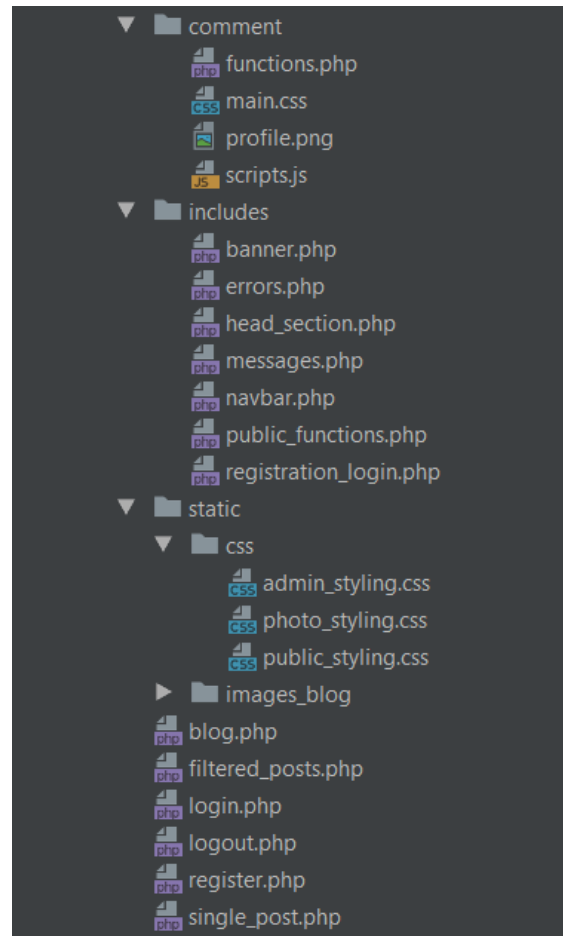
comment
php functions.php
css main.css
profile.png
JS scripts.js
includes
php banner.php
php errors.php
php head_section.php
php messages.php
php navbar.php
php public_functions.php
php registration_login.php
static
css
css admin_styling.css
css photo_styling.css
css public_styling.css
images_blog
php blog.php
php filtered_posts.php
php login.php
php logout.php
php register.php
php single_post.php